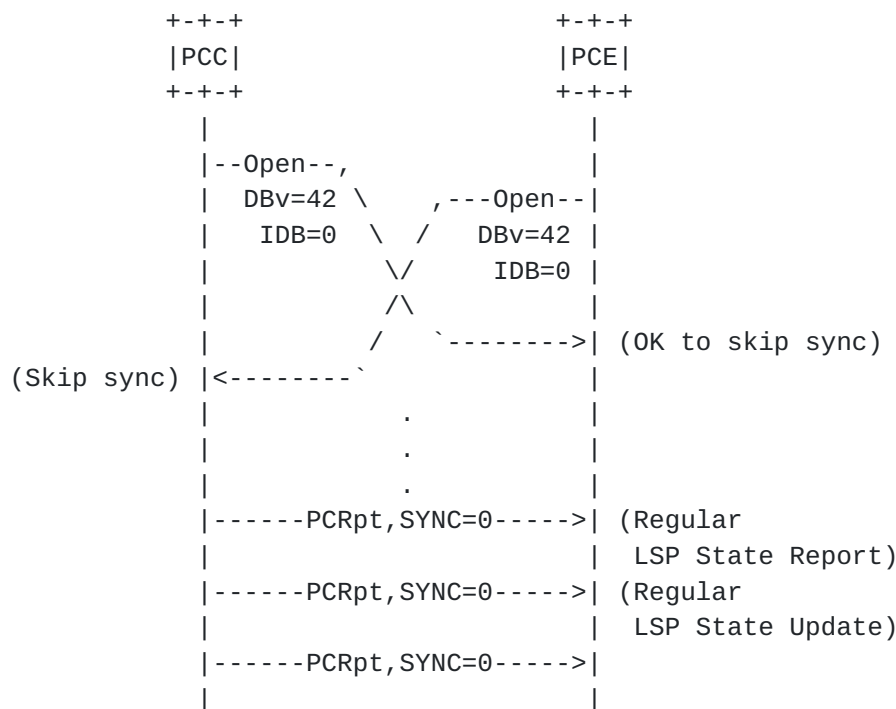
PCC

PCE

--Open--,
DBv=42
IDB=0

,---Open--
DBv=42
IDB=0

(OK to skip sync)

(Skip sync)

.
.
.

------PCRpt,SYNC=0----->

(Regular LSP State Report)

------PCRpt,SYNC=0----->

(Regular LSP State Update)

------PCRpt,SYNC=0----->